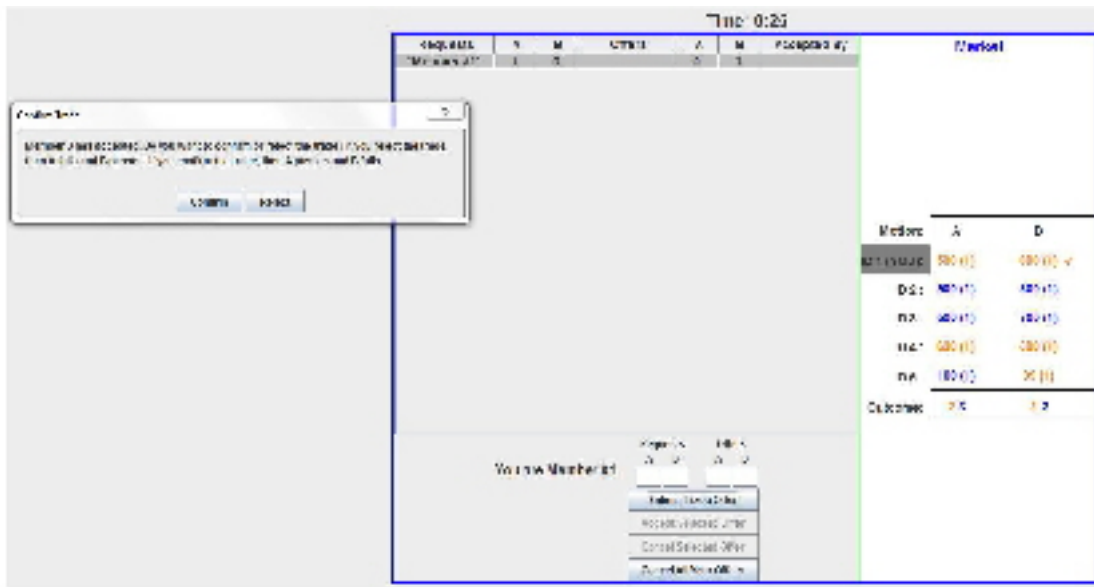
Time: 0:25

| Requests | A | B | Offers | A | B | Accepted By |
|---|---|---|---|---|---|---|
| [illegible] | 1 | 3 | | 0 | 1 | |

Market

Confirm Trade

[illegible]

Confirm Reject

| Members | A | B |
|---|---|---|
| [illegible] | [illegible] | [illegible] |
| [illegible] | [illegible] | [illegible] |
| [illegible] | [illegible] | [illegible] |
| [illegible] | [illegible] | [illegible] |
| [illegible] | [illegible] | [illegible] |
| Outcomes | 2.5 | 1.2 |

Requests
A B

Offers
A B

You are Member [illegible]

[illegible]

Accept Selected Offer

Cancel Selected Offer

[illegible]